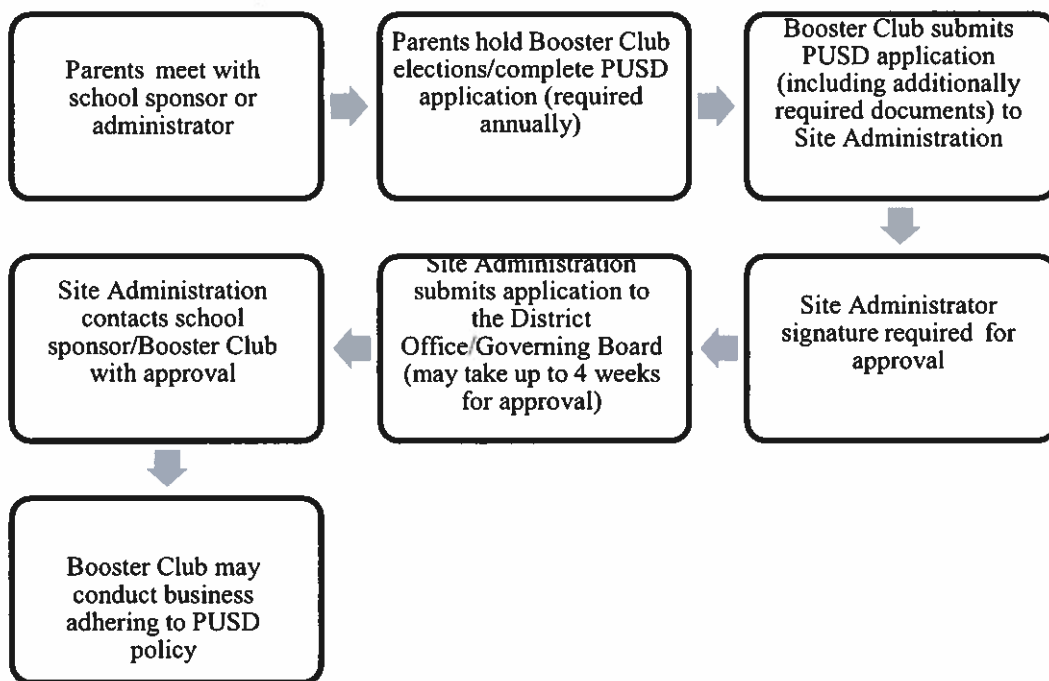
Parents meet with school sponsor or administrator

Parents hold Booster Club elections/complete PUSD application (required annually)

Booster Club submits PUSD application (including additionally required documents) to Site Administration

Site Administrator signature required for approval

Site Administration submits application to the District Office/Governing Board (may take up to 4 weeks for approval)

Site Administration contacts school sponsor/Booster Club with approval

Booster Club may conduct business adhering to PUSD policy